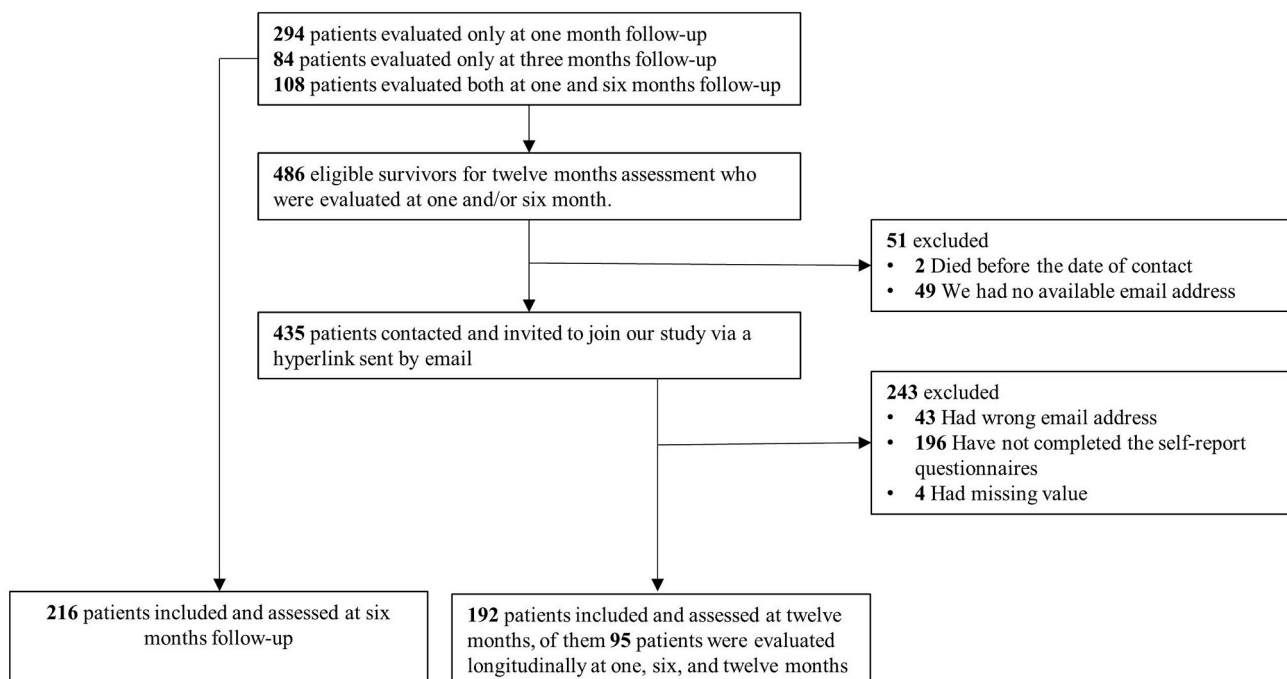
**294** patients evaluated only at one month follow-up
**84** patients evaluated only at three months follow-up
**108** patients evaluated both at one and six months follow-up

**486** eligible survivors for twelve months assessment who were evaluated at one and/or six month.

**51** excluded
• **2** Died before the date of contact
• **49** We had no available email address

**435** patients contacted and invited to join our study via a hyperlink sent by email

**243** excluded
• **43** Had wrong email address
• **196** Have not completed the self-report questionnaires
• **4** Had missing value

**216** patients included and assessed at six months follow-up

**192** patients included and assessed at twelve months, of them **95** patients were evaluated longitudinally at one, six, and twelve months